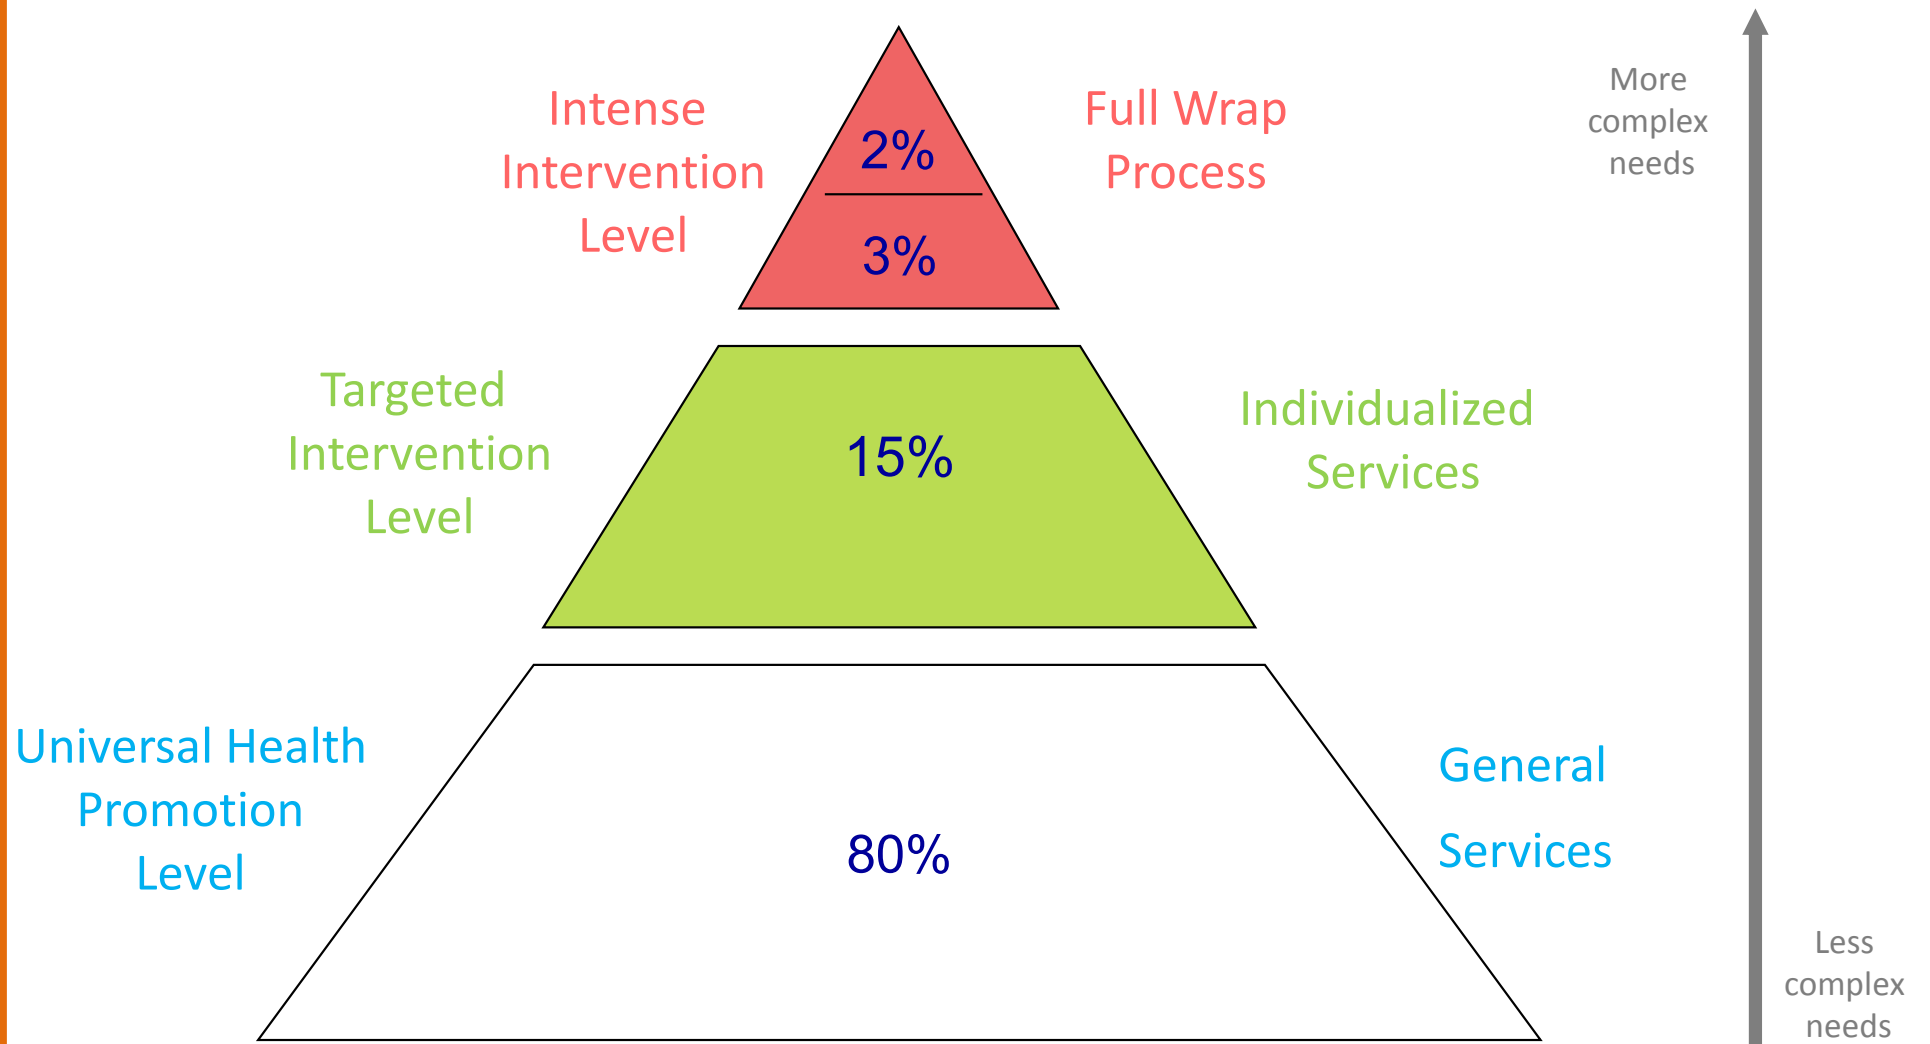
Intense Intervention Level

2%

3%

Full Wrap Process

More complex needs

Targeted Intervention Level

15%

Individualized Services

Universal Health Promotion Level

80%

General

Services

Less complex needs